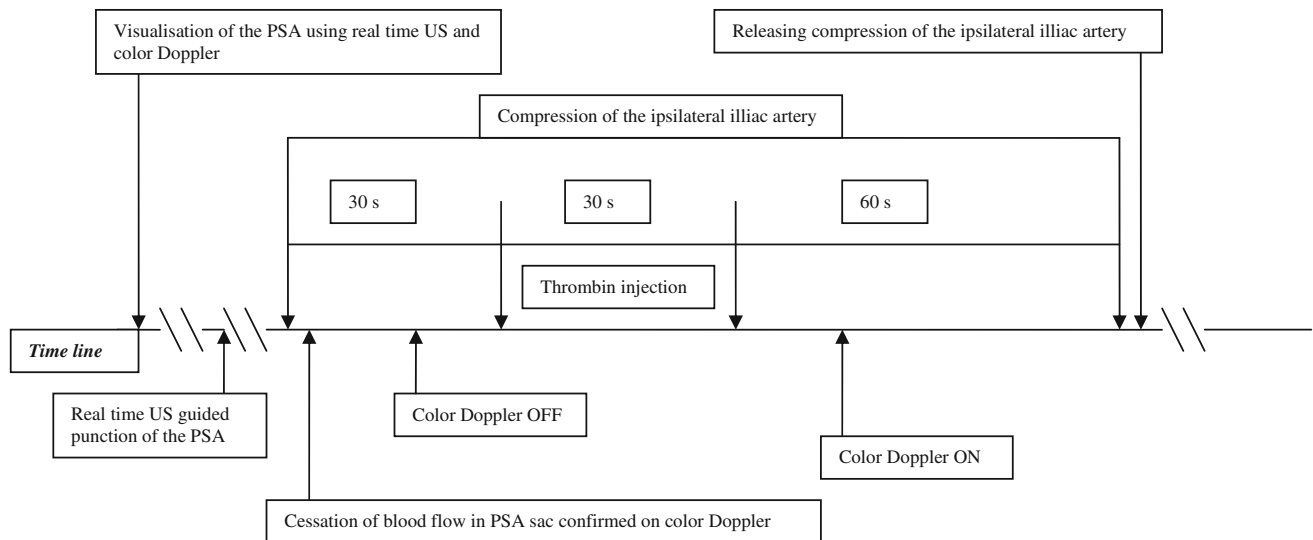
Visualisation of the PSA using real time US and color Doppler

Releasing compression of the ipsilateral illiac artery

Compression of the ipsilateral illiac artery

30 s

30 s

60 s

Thrombin injection

*Time line*

Real time US guided punction of the PSA

Color Doppler OFF

Color Doppler ON

Cessation of blood flow in PSA sac confirmed on color Doppler